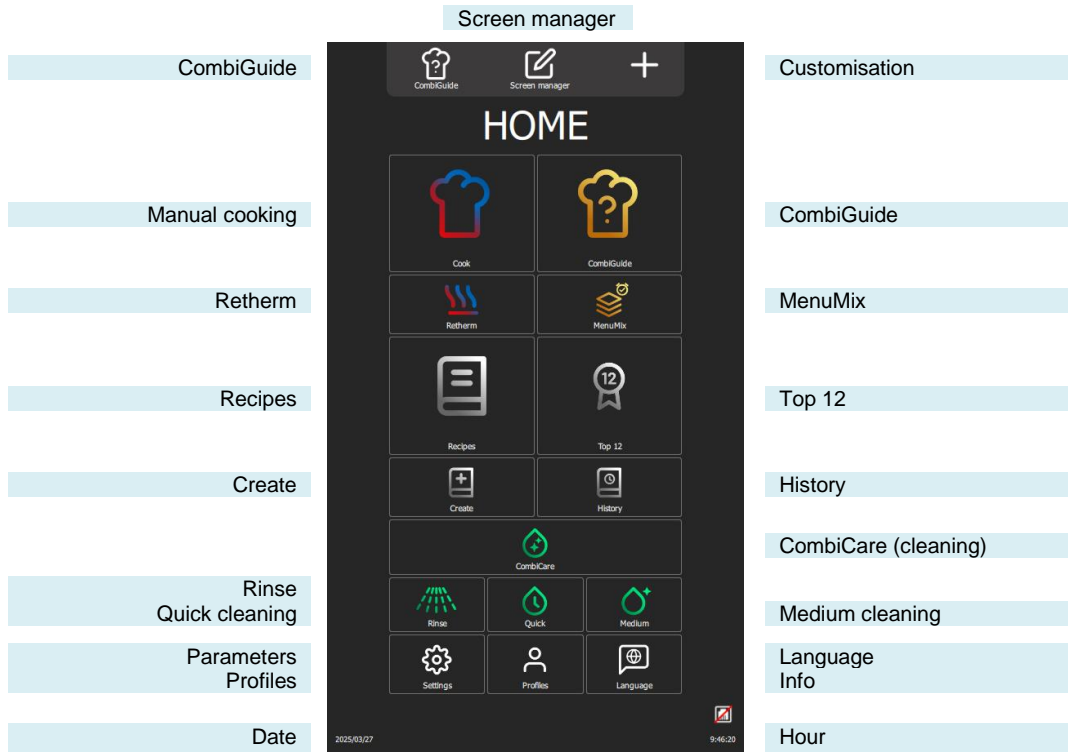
Screen manager

CombiGuide

Customisation

CombiGuide Screen manager

HOME

Manual cooking

CombiGuide

Cook

CombiGuide

Retherm

MenuMix

Retherm

MenuMix

Recipes

Top 12

Recipes

Top 12

Create

History

Create

History

CombiCare (cleaning)

CombiCare

Rinse
Quick cleaning

Medium cleaning

Rinse

Quick

Medium

Parameters
Profiles

Language
Info

Settings

Profiles

Language

Date

Hour

2025/03/27

9:46:20